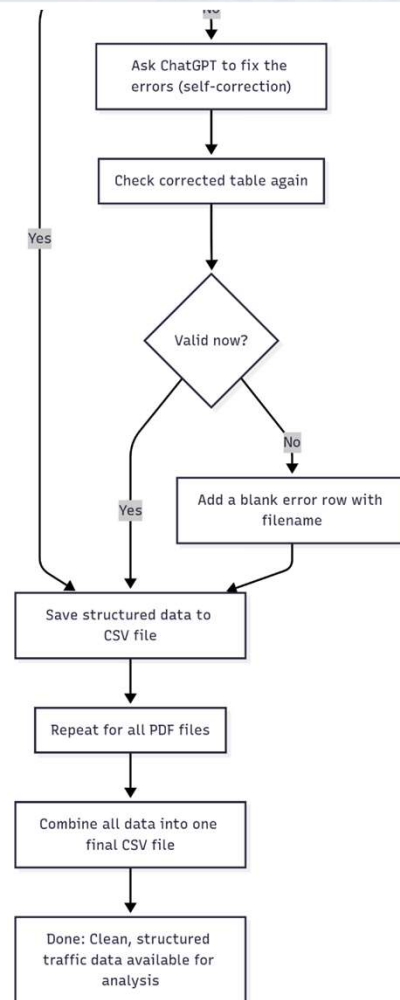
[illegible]

Ask ChatGPT to fix the errors (self-correction)

Check corrected table again

Yes

Valid now?

No

Yes

Add a blank error row with filename

Save structured data to CSV file

Repeat for all PDF files

Combine all data into one final CSV file

Done: Clean, structured traffic data available for analysis